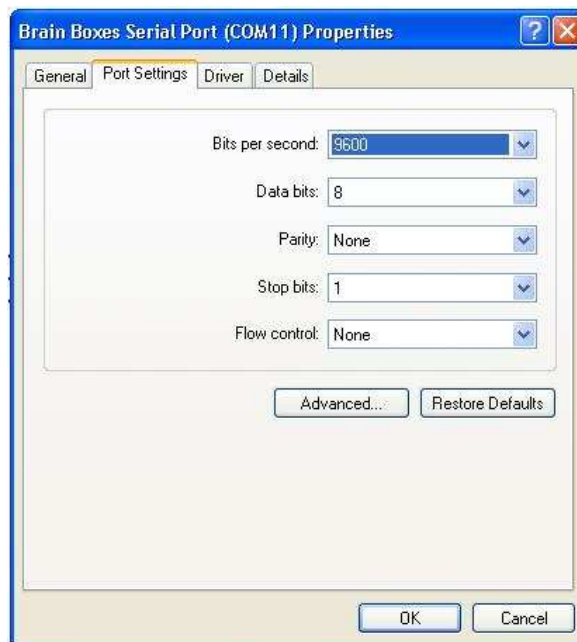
Brain Boxes Serial Port (COM11) Properties

?

General | Port Settings | Driver | Details

Bits per second: 9600

Data bits: 8

Parity: None

Stop bits: 1

Flow control: None

Advanced...

Restore Defaults

OK

Cancel